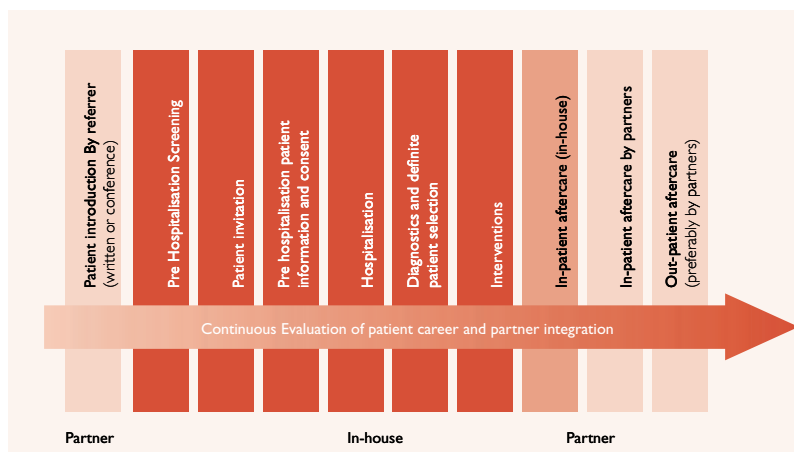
Patient introduction By referrer (written or conference)

Pre Hospitalisation Screening

Patient invitation

Pre hospitalisation patient information and consent

Hospitalisation

Diagnostics and definite patient selection

Interventions

In-patient aftercare (in-house)

In-patient aftercare by partners

Out-patient aftercare (preferably by partners)

Continuous Evaluation of patient career and partner integration

Partner

In-house

Partner